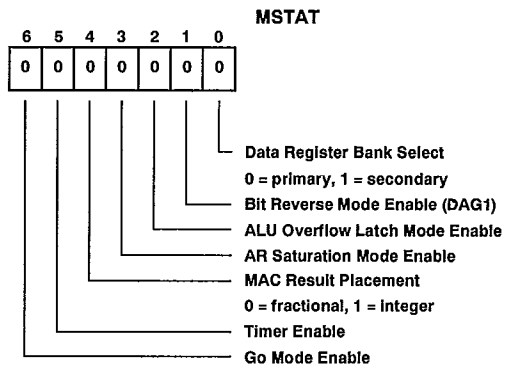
MSTAT

| 6 | 5 | 4 | 3 | 2 | 1 | 0 |
|---|---|---|---|---|---|---|
| 0 | 0 | 0 | 0 | 0 | 0 | 0 |

Data Register Bank Select
0 = primary, 1 = secondary
Bit Reverse Mode Enable (DAG1)
ALU Overflow Latch Mode Enable
AR Saturation Mode Enable
MAC Result Placement
0 = fractional, 1 = integer
Timer Enable
Go Mode Enable